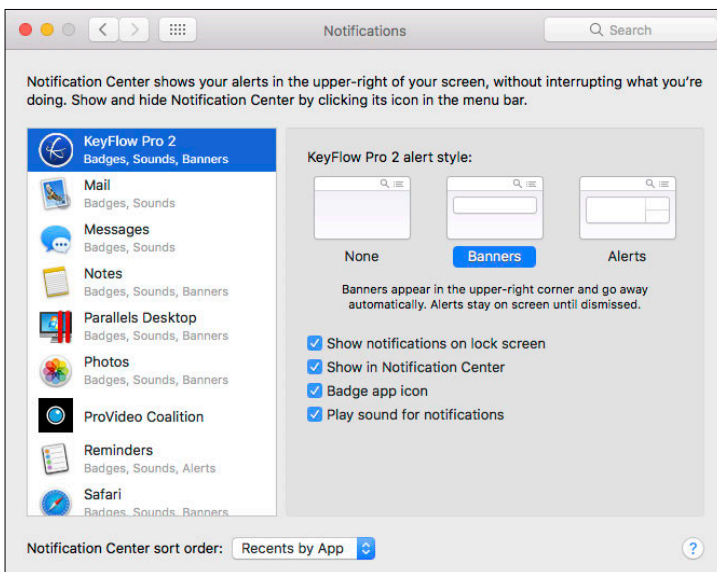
Notifications

Search

Notification Center shows your alerts in the upper-right of your screen, without interrupting what you're doing. Show and hide Notification Center by clicking its icon in the menu bar.

KeyFlow Pro 2
Badges, Sounds, Banners

Mail
Badges, Sounds

Messages
Badges, Sounds

Notes
Badges, Sounds, Banners

Parallels Desktop
Badges, Sounds, Banners

Photos
Badges, Sounds, Banners

ProVideo Coalition

Reminders
Badges, Sounds, Alerts

Safari
Badges, Sounds, Banners

KeyFlow Pro 2 alert style:

None

Banners

Alerts

Banners appear in the upper-right corner and go away automatically. Alerts stay on screen until dismissed.

Show notifications on lock screen

Show in Notification Center

Badge app icon

Play sound for notifications

Notification Center sort order:

Recents by App

?